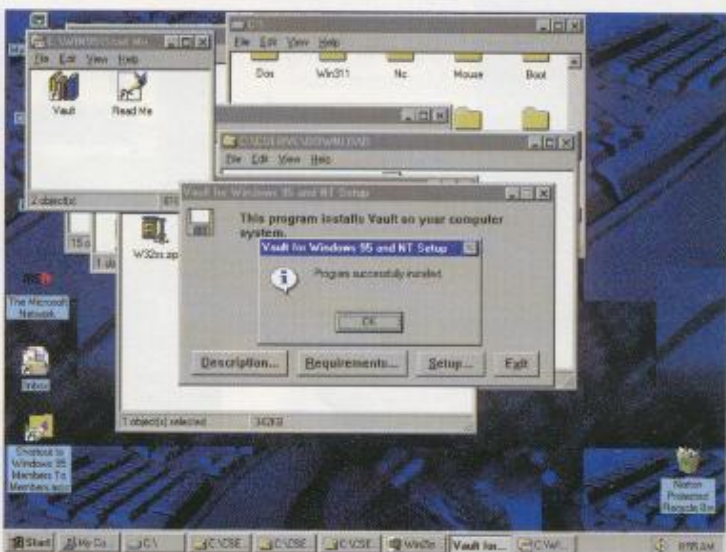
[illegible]
File Edit View Help
Vault
Read Me
2 object(s)

C:\
File Edit View Help
Dos
Win311
Nc
Mouse
Boot

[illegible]
File Edit View Help

15o
1 ob
W32ss.zip

Vault for Windows 95 and NT Setup
This program installs Vault on your computer system.

Vault for Windows 95 and NT Setup
Program successfully installed
OK

Description...
Requirements...
Setup...
Exit

1 object(s) selected
342KB

The Microsoft Network
Inbox
Shortcut to Windows 95 Members To Members.wri
Norton Protected Recycle Bin

Start
My Co...
C:\
C:\CSE...
C:\CSE...
C:\CSE...
Win32s
Vault for...
C:\Wi...
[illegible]